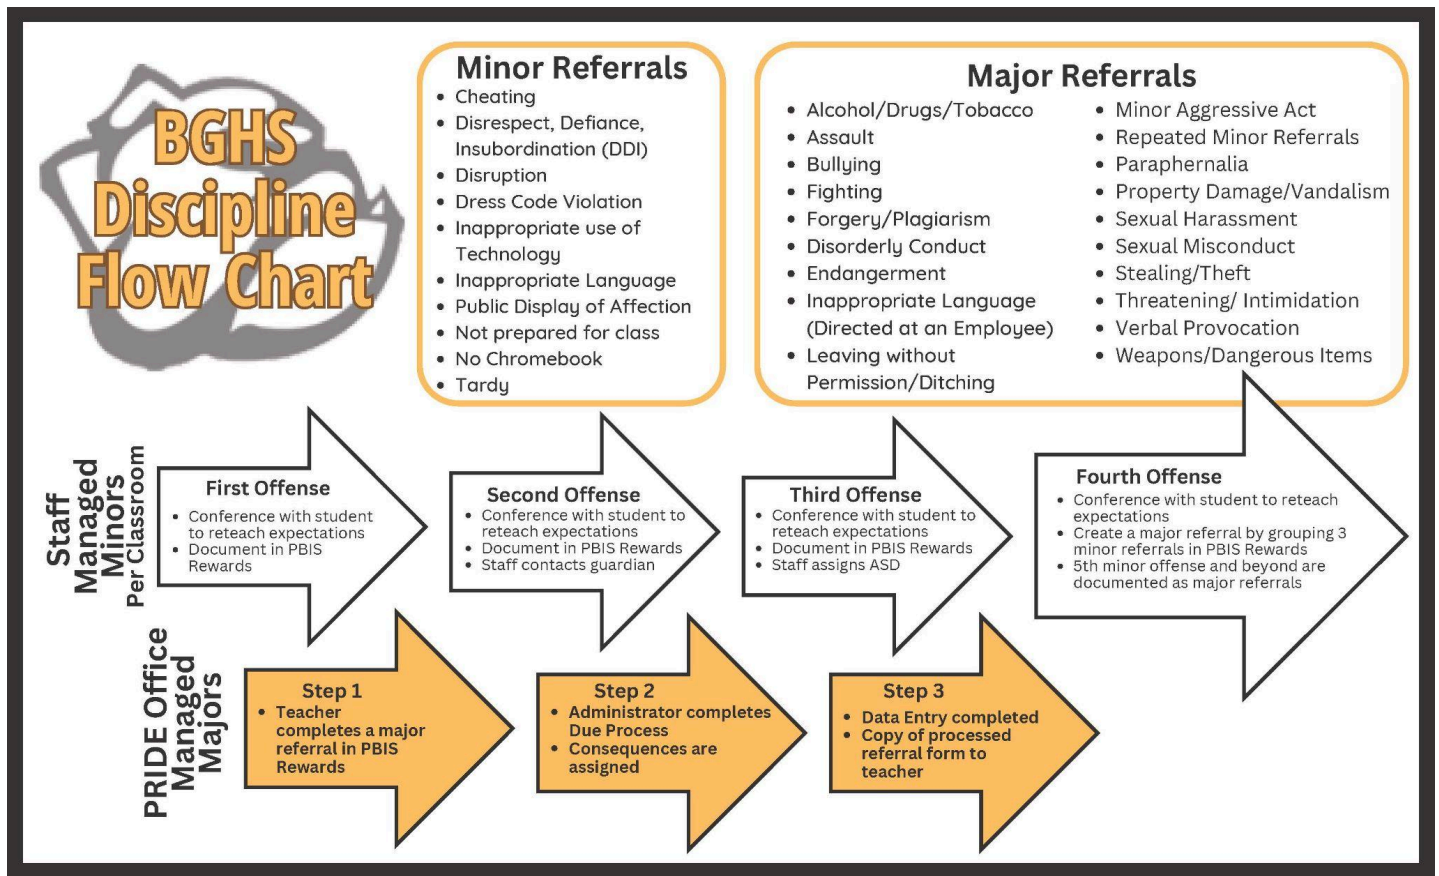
BGHS Discipline Flow Chart

Minor Referrals
- Cheating
- Disrespect, Defiance, Insubordination (DDI)
- Disruption
- Dress Code Violation
- Inappropriate use of Technology
- Inappropriate Language
- Public Display of Affection
- Not prepared for class
- No Chromebook
- Tardy

Major Referrals
- Alcohol/Drugs/Tobacco
- Assault
- Bullying
- Fighting
- Forgery/Plagiarism
- Disorderly Conduct
- Endangerment
- Inappropriate Language (Directed at an Employee)
- Leaving without Permission/Ditching
- Minor Aggressive Act
- Repeated Minor Referrals
- Paraphernalia
- Property Damage/Vandalism
- Sexual Harassment
- Sexual Misconduct
- Stealing/Theft
- Threatening/ Intimidation
- Verbal Provocation
- Weapons/Dangerous Items

Staff Managed Minors Per Classroom

First Offense
- Conference with student to reteach expectations
- Document in PBIS Rewards

Second Offense
- Conference with student to reteach expectations
- Document in PBIS Rewards
- Staff contacts guardian

Third Offense
- Conference with student to reteach expectations
- Document in PBIS Rewards
- Staff assigns ASD

Fourth Offense
- Conference with student to reteach expectations
- Create a major referral by grouping 3 minor referrals in PBIS Rewards
- 5th minor offense and beyond are documented as major referrals

PRIDE Office Managed Majors

Step 1
- Teacher completes a major referral in PBIS Rewards

Step 2
- Administrator completes Due Process
- Consequences are assigned

Step 3
- Data Entry completed
- Copy of processed referral form to teacher